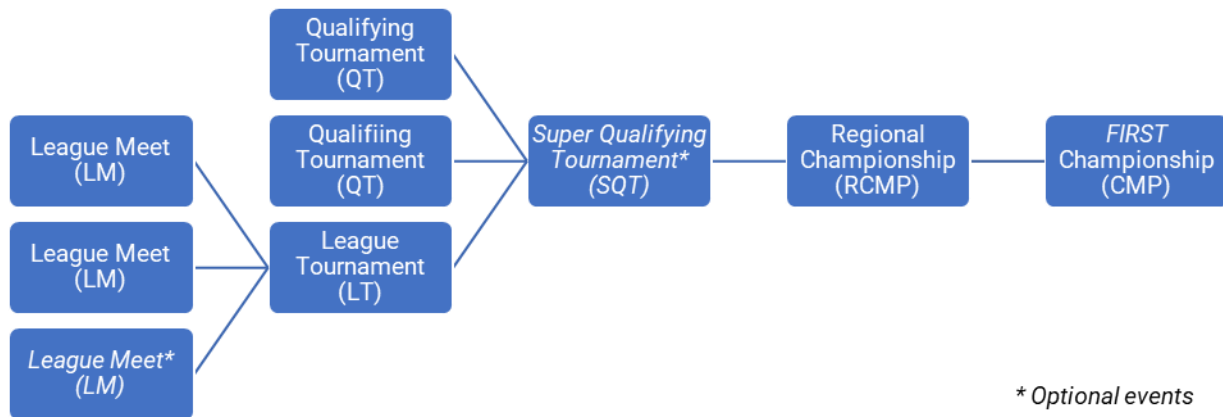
Qualifying Tournament (QT)

Qualifiing Tournament (QT)

League Meet (LM)

League Meet (LM)

League Meet* (LM)

League Tournament (LT)

Super Qualifying Tournament* (SQT)

Regional Championship (RCMP)

FIRST Championship (CMP)

* Optional events